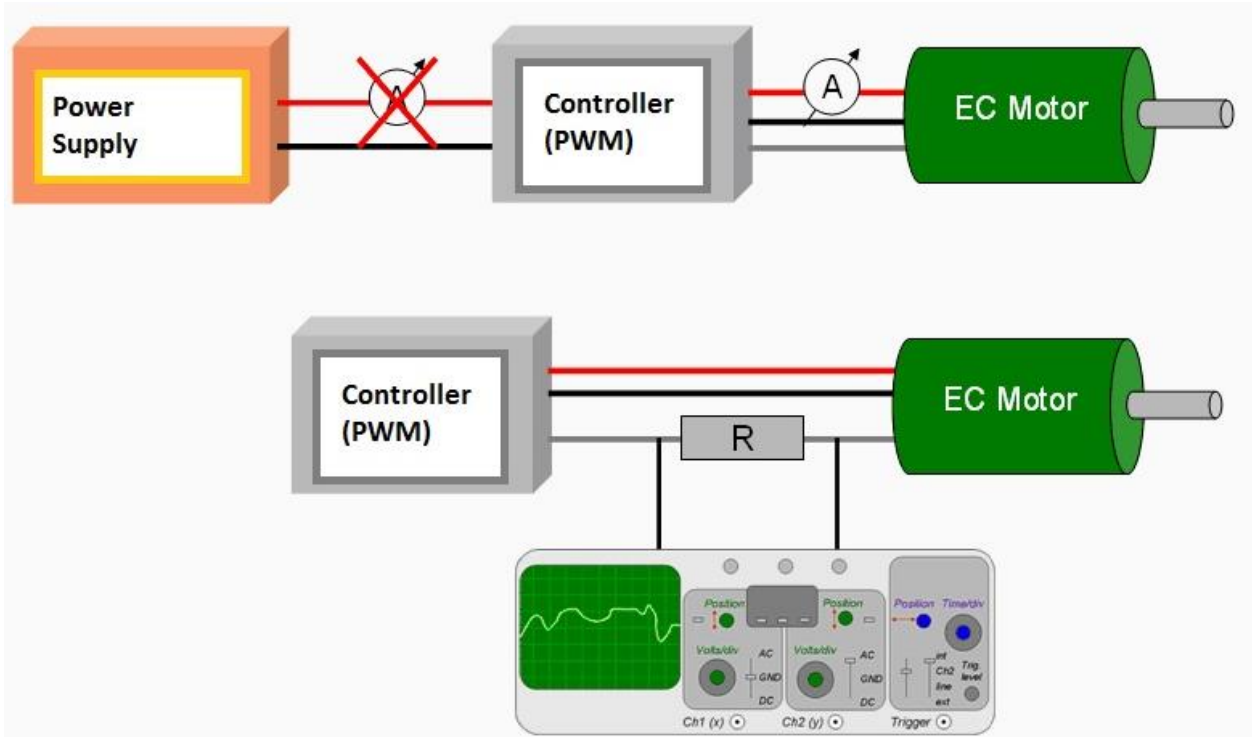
Power Supply

A

Controller (PWM)

A

EC Motor

Controller (PWM)

R

EC Motor

Position

Volts/div

AC

GND

DC

Ch1 (x)

Position

Volts/div

AC

GND

DC

Ch2 (y)

Position

Time/div

int

Ch2

line

ext

Trig level

Trigger